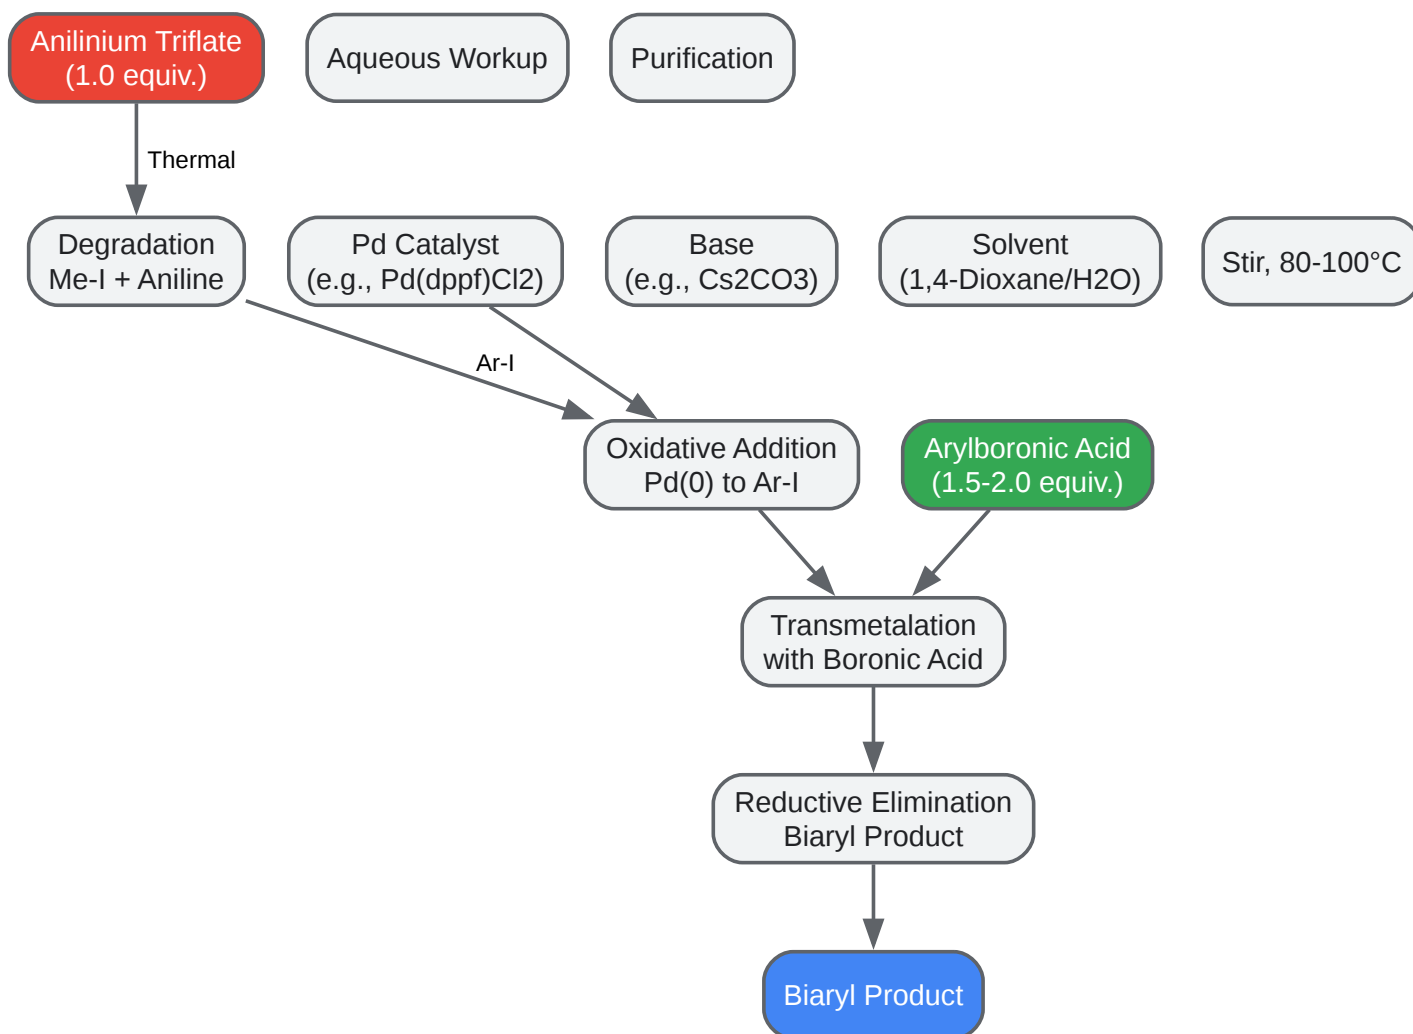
Anilinium Triflate (1.0 equiv.)

Aqueous Workup

Purification

Thermal

Degradation
Me-I + Aniline

Pd Catalyst
(e.g., Pd(dppf)Cl2)

Base
(e.g., Cs2CO3)

Solvent
(1,4-Dioxane/H2O)

Stir, 80-100°C

Ar-I

Oxidative Addition
Pd(0) to Ar-I

Arylboronic Acid
(1.5-2.0 equiv.)

Transmetalation
with Boronic Acid

Reductive Elimination
Biaryl Product

Biaryl Product